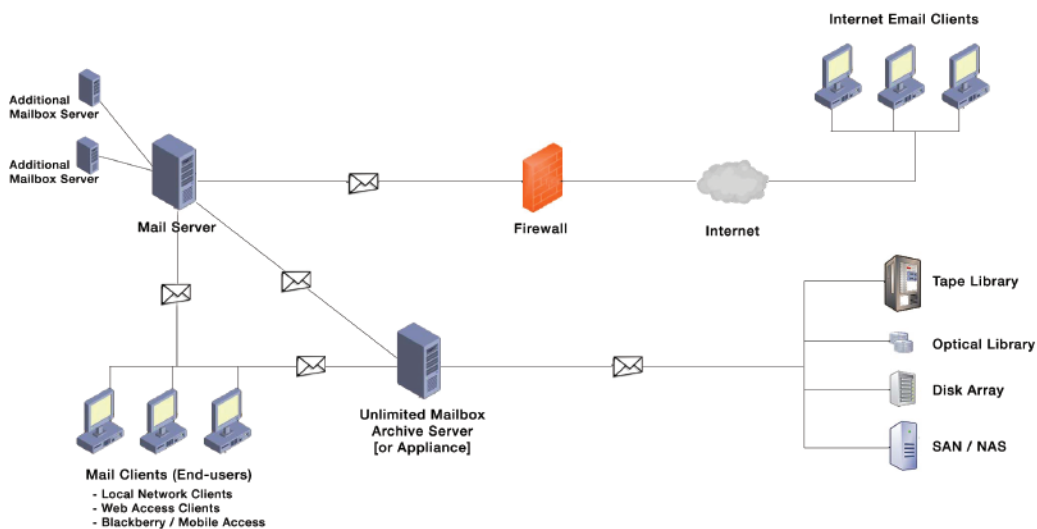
Internet Email Clients

Additional Mailbox Server

Additional Mailbox Server

Mail Server

Firewall

Internet

Tape Library

Optical Library

Disk Array

SAN / NAS

Unlimited Mailbox Archive Server [or Appliance]

Mail Clients (End-users)
- Local Network Clients
- Web Access Clients
- Blackberry / Mobile Access